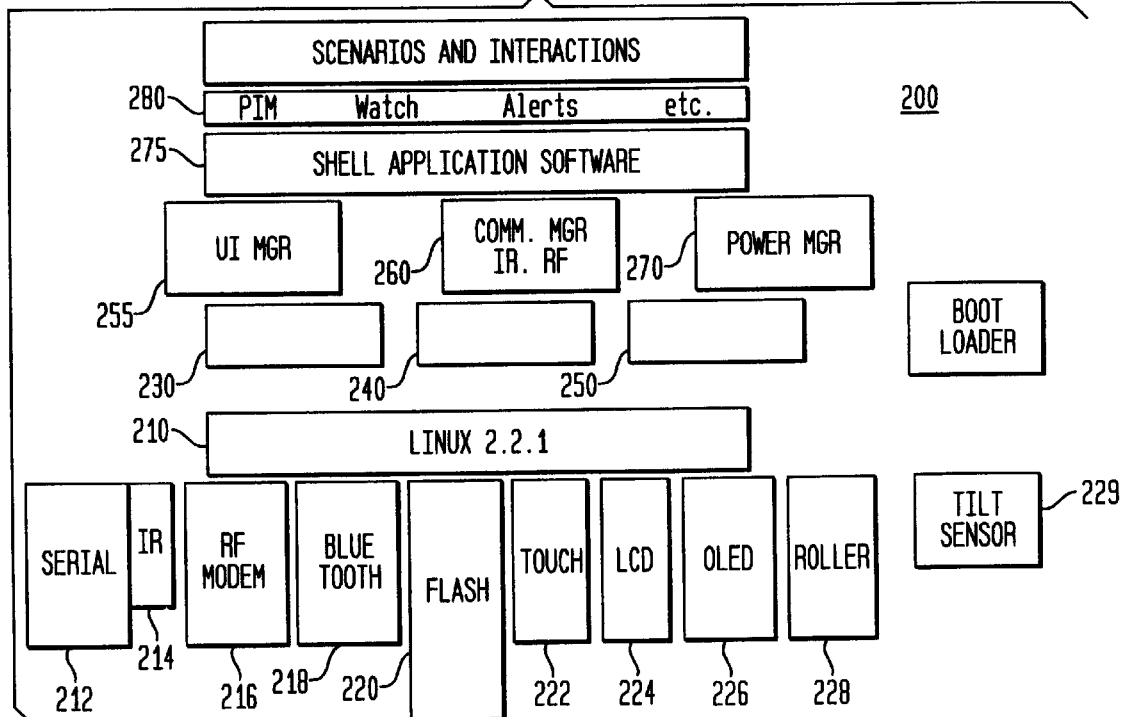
SCENARIOS AND INTERACTIONS

280 PIM Watch Alerts etc.

200

275 SHELL APPLICATION SOFTWARE

UI MGR

260 COMM. MGR IR. RF

270 POWER MGR

255

BOOT LOADER

230

240

250

210 LINUX 2.2.1

SERIAL

IR

RF MODEM

BLUE TOOTH

FLASH

TOUCH

LCD

OLED

ROLLER

TILT SENSOR

229

212

214

216

218

220

222

224

226

228